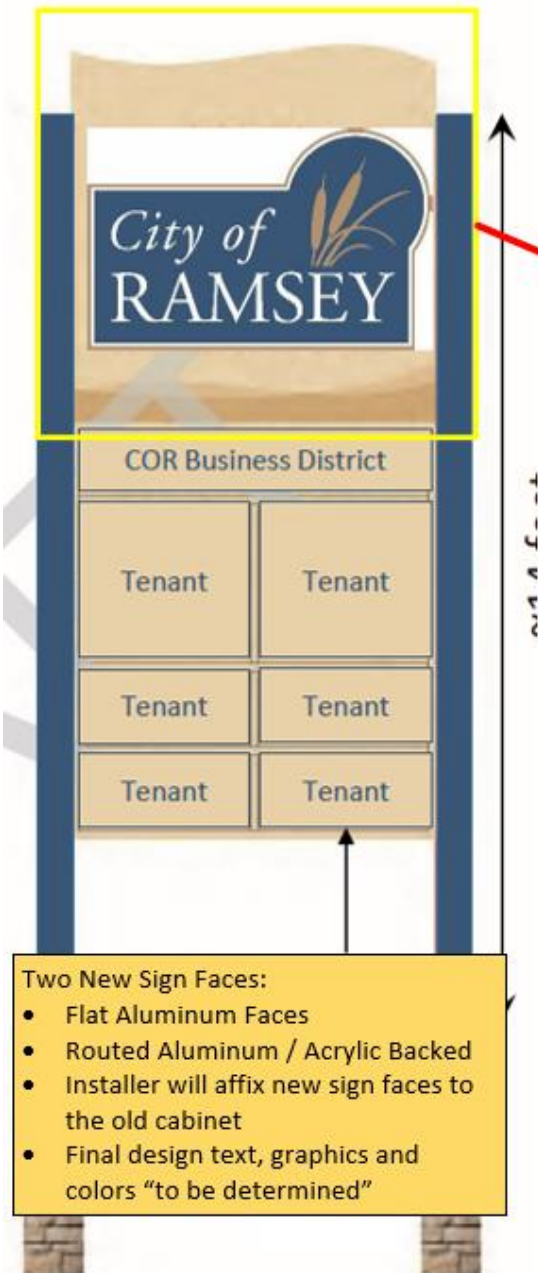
City of
RAMSEY

COR Business District

Tenant

Tenant

Tenant

Tenant

Tenant

Tenant

~14 feet

Two New Sign Faces:
- Flat Aluminum Faces
- Routed Aluminum / Acrylic Backed
- Installer will affix new sign faces to the old cabinet
- Final design text, graphics and colors "to be determined"